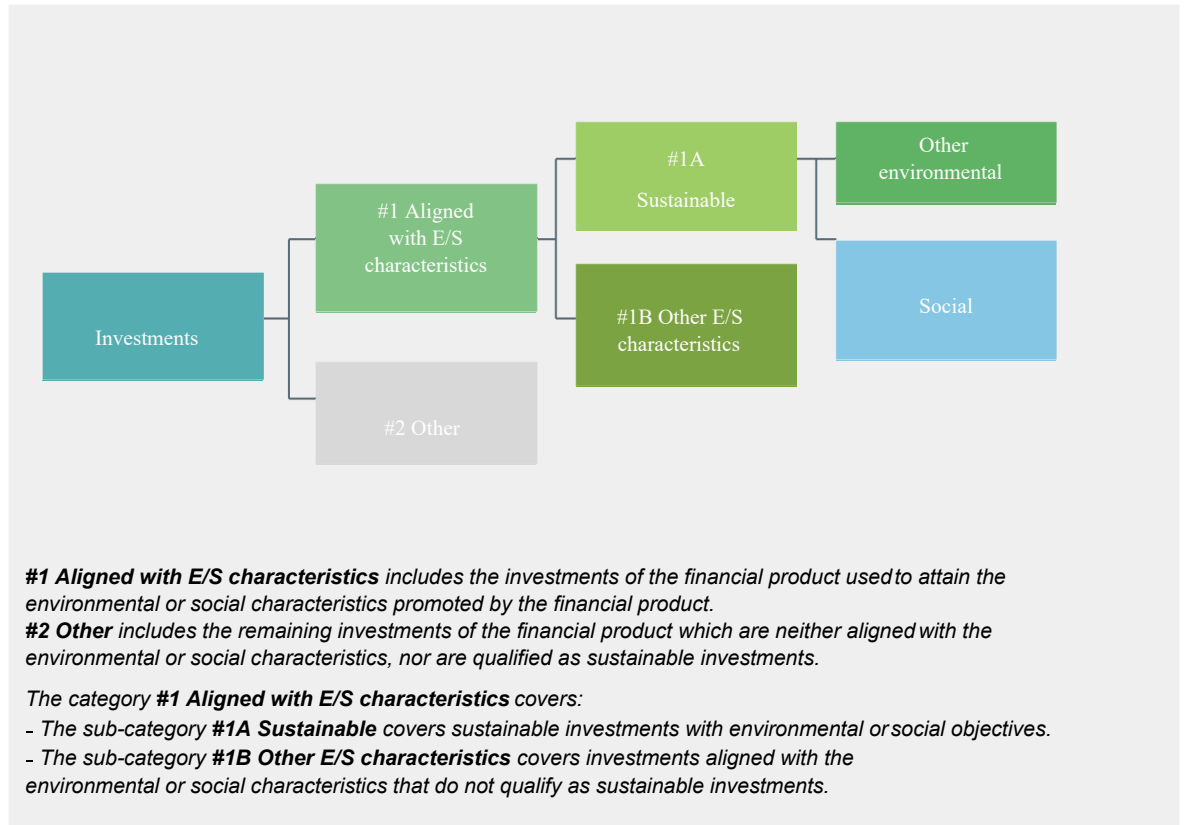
Investments

#1 Aligned with E/S characteristics

#2 Other

#1A Sustainable

#1B Other E/S characteristics

Other environmental

Social

***#1 Aligned with E/S characteristics** includes the investments of the financial product used to attain the environmental or social characteristics promoted by the financial product.*
***#2 Other** includes the remaining investments of the financial product which are neither aligned with the environmental or social characteristics, nor are qualified as sustainable investments.*

*The category **#1 Aligned with E/S characteristics** covers:*
*- The sub-category **#1A Sustainable** covers sustainable investments with environmental or social objectives.*
*- The sub-category **#1B Other E/S characteristics** covers investments aligned with the environmental or social characteristics that do not qualify as sustainable investments.*